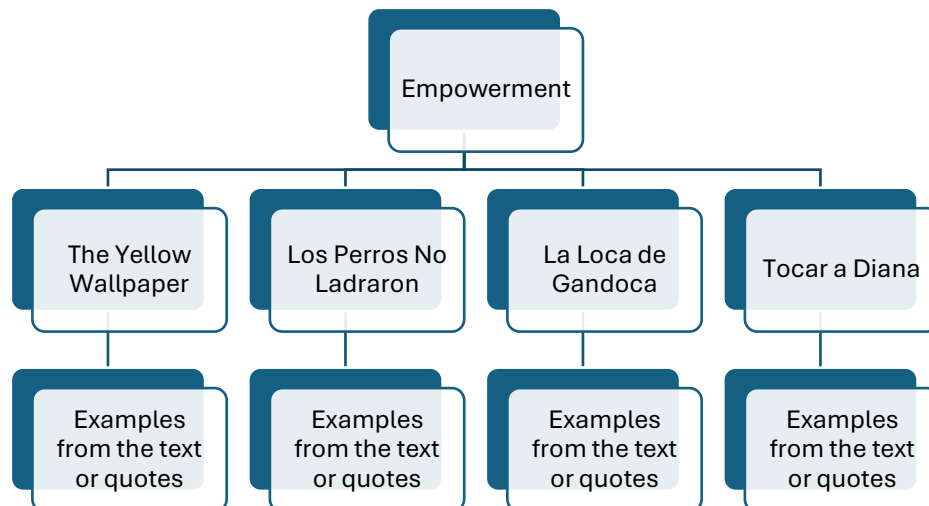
Empowerment

The Yellow Wallpaper

Los Perros No Ladraron

La Loca de Gandoca

Tocar a Diana

Examples from the text or quotes

Examples from the text or quotes

Examples from the text or quotes

Examples from the text or quotes